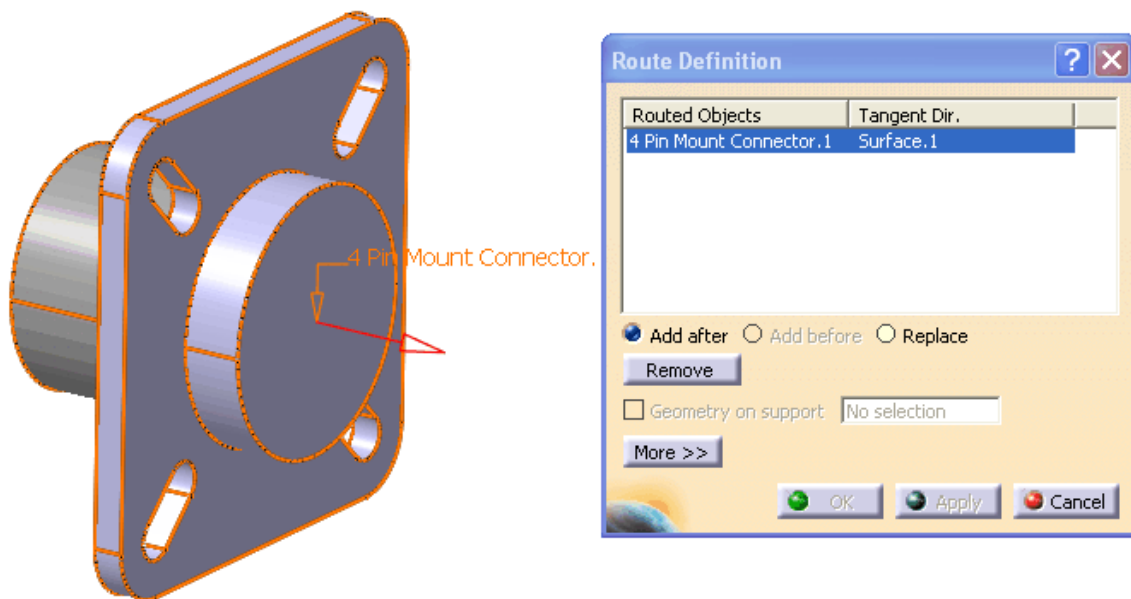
4 Pin Mount Connector.

Route Definition

| Routed Objects | Tangent Dir. |
|---|---|
| 4 Pin Mount Connector.1 | Surface.1 |

Add after
Add before
Replace

Remove

Geometry on support
No selection

More >>

OK
Apply
Cancel